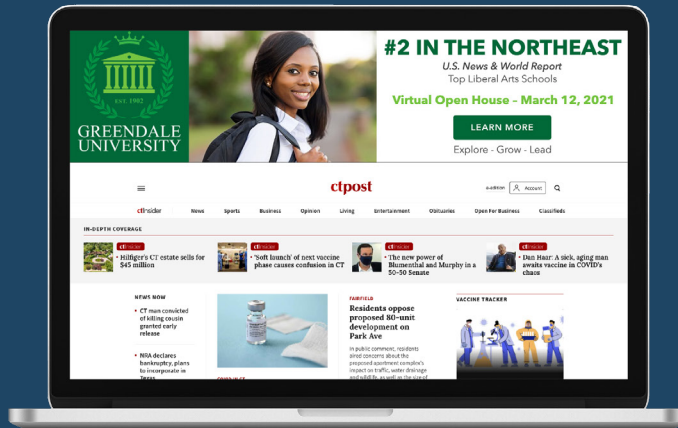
EST. 1902

GREENDALE UNIVERSITY

#2 IN THE NORTHEAST

U.S. News & World Report

Top Liberal Arts Schools

Virtual Open House – March 12, 2021

LEARN MORE

Explore - Grow - Lead

ctpost

e-edition Account

ctinsider News Sports Business Opinion Living Entertainment Obituaries Open For Business Classifieds

IN-DEPTH COVERAGE

ctinsider
Hilfiger's CT estate sells for $45 million

ctinsider
'Soft launch' of next vaccine phase causes confusion in CT

ctinsider
The new power of Blumenthal and Murphy in a 50-50 Senate

ctinsider
Dan Haar: A sick, aging man awaits vaccine in COVID's chaos

NEWS NOW

CT man convicted of killing cousin granted early release

NRA declares bankruptcy, plans to incorporate in Texas

FAIRFIELD

Residents oppose proposed 80-unit development on Park Ave

In public comment, residents aired concerns about the proposed apartment complex's impact on traffic, water drainage and wildlife, as well as the size of

VACCINE TRACKER

COVID IN CT